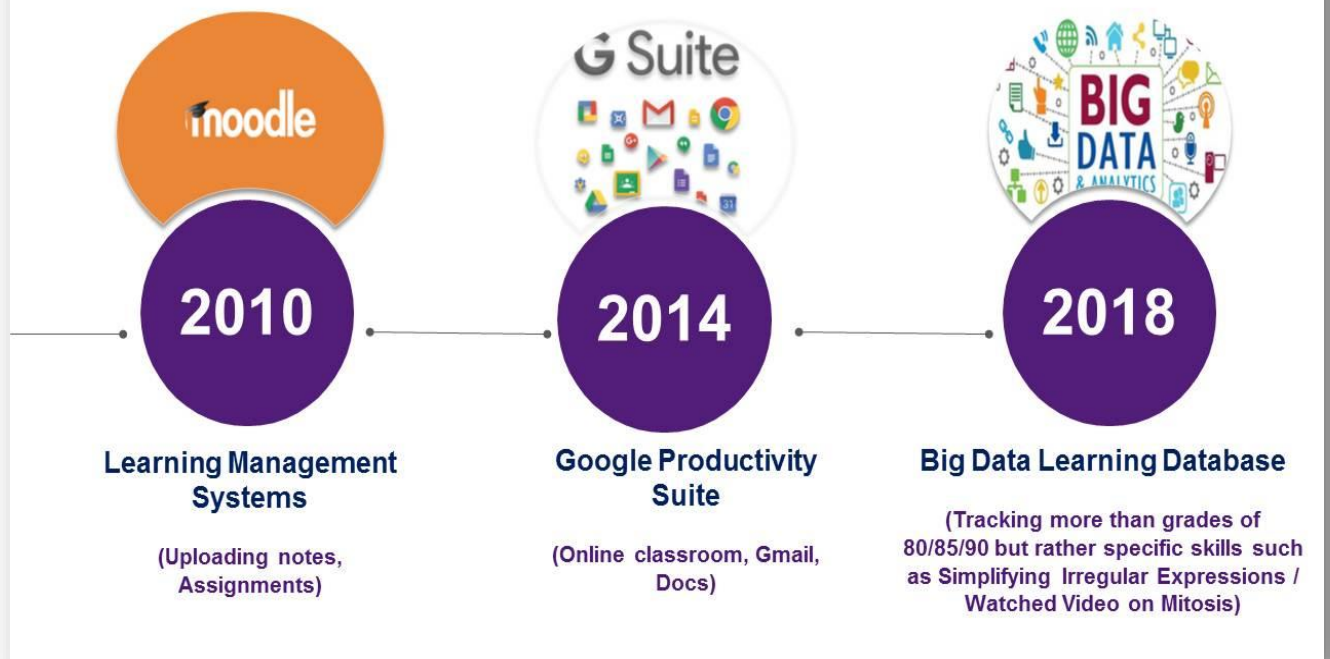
moodle

G Suite

BIG DATA & ANALYTICS

2010

2014

2018

Learning Management Systems

(Uploading notes, Assignments)

Google Productivity Suite

(Online classroom, Gmail, Docs)

Big Data Learning Database

(Tracking more than grades of 80/85/90 but rather specific skills such as Simplifying Irregular Expressions / Watched Video on Mitosis)